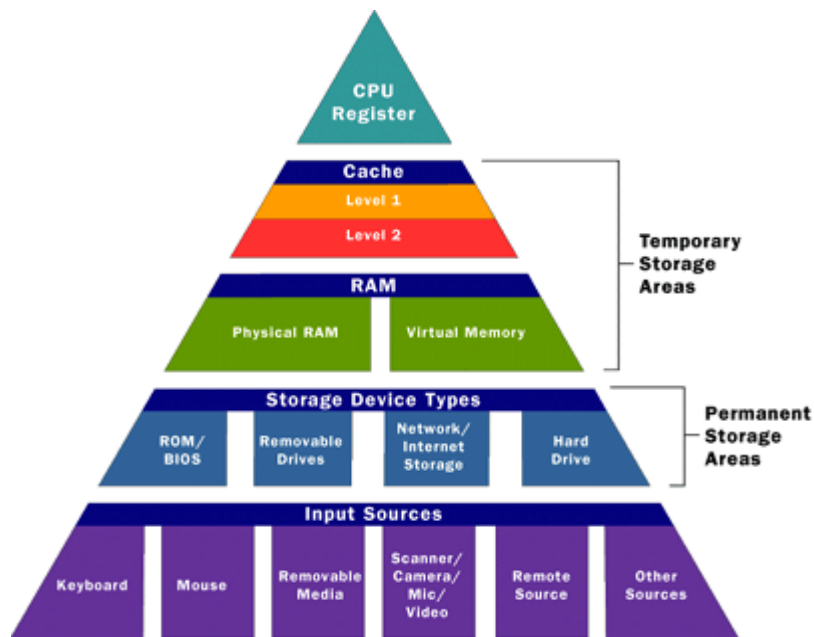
CPU Register

Cache

Level 1

Level 2

RAM

Physical RAM

Virtual Memory

Temporary Storage Areas

Storage Device Types

ROM/ BIOS

Removable Drives

Network/ Internet Storage

Hard Drive

Permanent Storage Areas

Input Sources

Keyboard

Mouse

Removable Media

Scanner/ Camera/ Mic/ Video

Remote Source

Other Sources